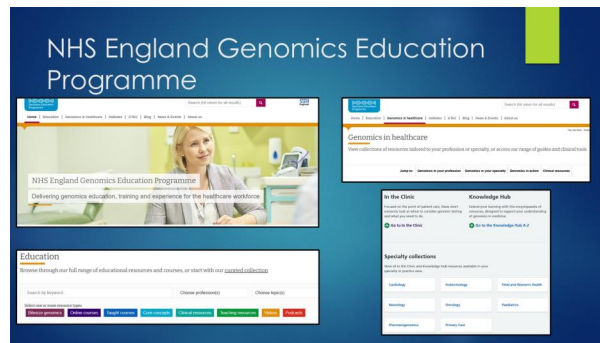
NHS England Genomics Education Programme

Home | Education | Genomics in healthcare | Websites | GTAC | Blog | News & Events | About us

NHS England Genomics Education Programme

Delivering genomics education, training and experience for the healthcare workforce

Home | Education | Genomics in healthcare | Websites | GTAC | Blog | News & Events | About us

Genomics in healthcare

View collections of resources tailored to your profession or specialty, or access our range of guides and clinical tools

Jump to: Genomics in your profession | Genomics in your specialty | Genomics in action | Clinical resources

Education

Browse through our full range of educational resources and courses, or start with our curated collection

Search by keyword

Choose profession(s)

Choose topic(s)

Select one or more resource types:

Lifestyle genomics | Online courses | Taught courses | Core concepts | Clinical resources | Teaching resources | Videos | Podcasts

In the Clinic

Go to In the Clinic

Knowledge Hub

Go to the Knowledge Hub A-Z

Specialty collections

Cardiology | Endocrinology | Fetal and Women's Health

Neurology | Oncology | Paediatrics

Pharmacogenomics | Primary Care